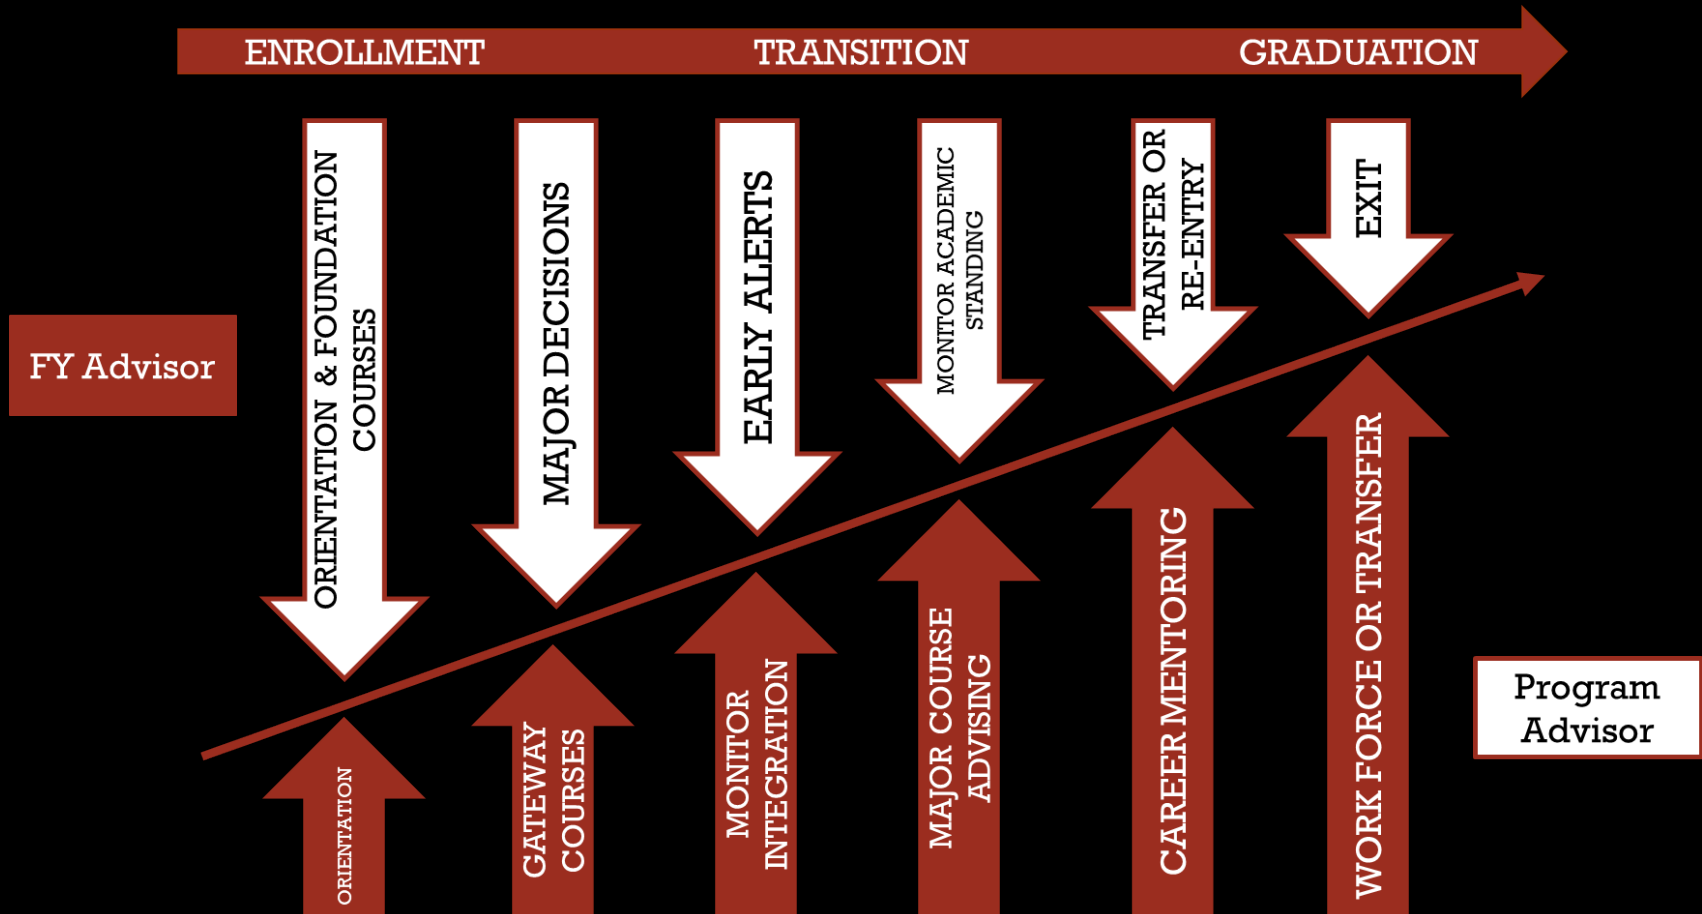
ENROLLMENT TRANSITION GRADUATION

FY Advisor

ORIENTATION & FOUNDATION COURSES

MAJOR DECISIONS

EARLY ALERTS

MONITOR ACADEMIC STANDING

TRANSFER OR RE-ENTRY

EXIT

ORIENTATION

GATEWAY COURSES

MONITOR INTEGRATION

MAJOR COURSE ADVISING

CAREER MENTORING

WORK FORCE OR TRANSFER

Program Advisor